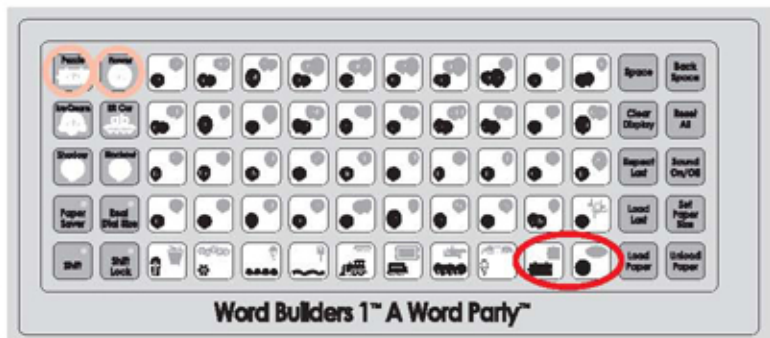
Puzzle
Flower
Space
Back Space
Ice Cream
Blt Car
Clear Display
Reset All
Shadow
Blackout
Repeat Last
Sound On/Off
Paper Saver
Real Dial Size
Load Last
Set Paper Size
Shift
Shift Lock
Load Paper
Unload Paper

Word Builders 1™ A Word Party™